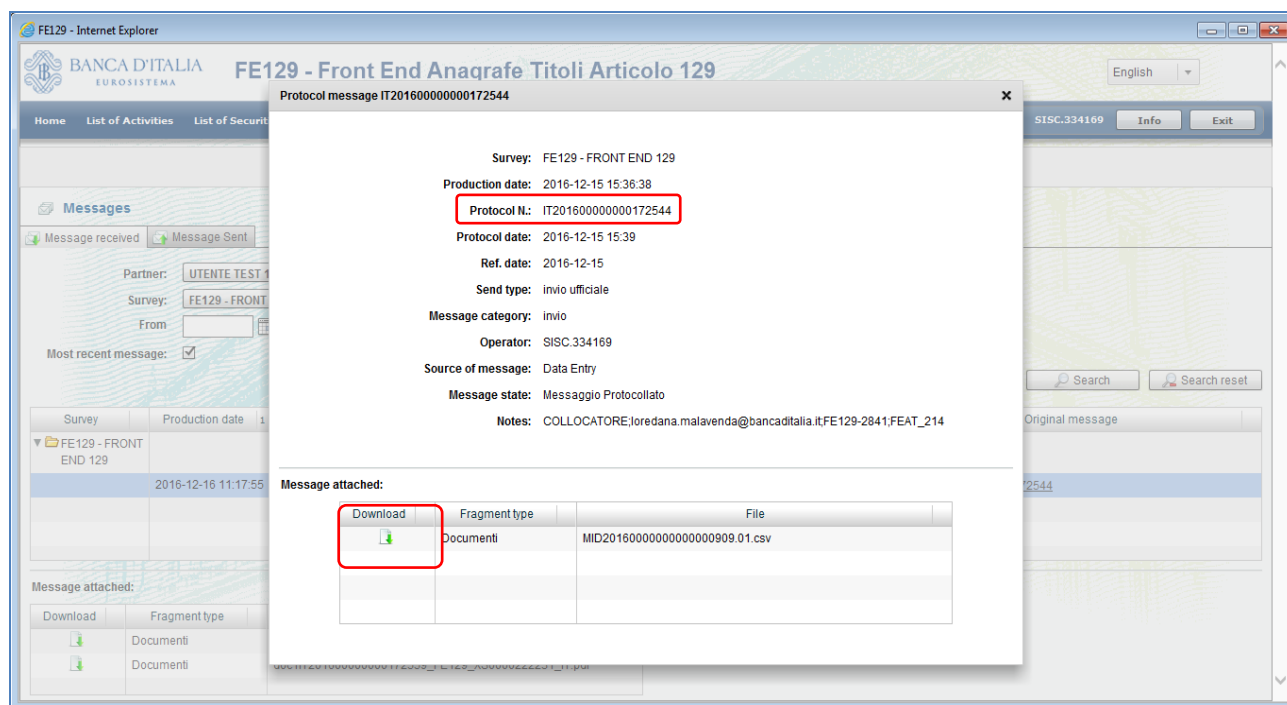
FE129 - Internet Explorer

BANCA D'ITALIA EUROSISTEMA

FE129 - Front End Anagrafe Titoli Articolo 129

English

Home List of Activities List of Securit

SISC.334169 Info Exit

Messages

Message received Message Sent

Partner: UTENTE TEST 1

Survey: FE129 - FRONT

From

Most recent message: ☑

Search Search reset

| Survey | Production date | Original message |
|---|---|---|
| FE129 - FRONT END 129 | | |
| | 2016-12-16 11:17:55 | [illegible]2544 |

Message attached:

| Download | Fragment type |
|---|---|
| | Documenti |
| | Documenti |

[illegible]

Protocol message IT201600000000172544 ×

Survey: FE129 - FRONT END 129

Production date: 2016-12-15 15:36:38

Protocol N.: IT201600000000172544

Protocol date: 2016-12-15 15:39

Ref. date: 2016-12-15

Send type: invio ufficiale

Message category: invio

Operator: SISC.334169

Source of message: Data Entry

Message state: Messaggio Protocollato

Notes: COLLOCATORE;loredana.malavenda@bancaditalia.it;FE129-2841;FEAT_214

Message attached:

| Download | Fragment type | File |
|---|---|---|
| | Documenti | MID20160000000000000909.01.csv |